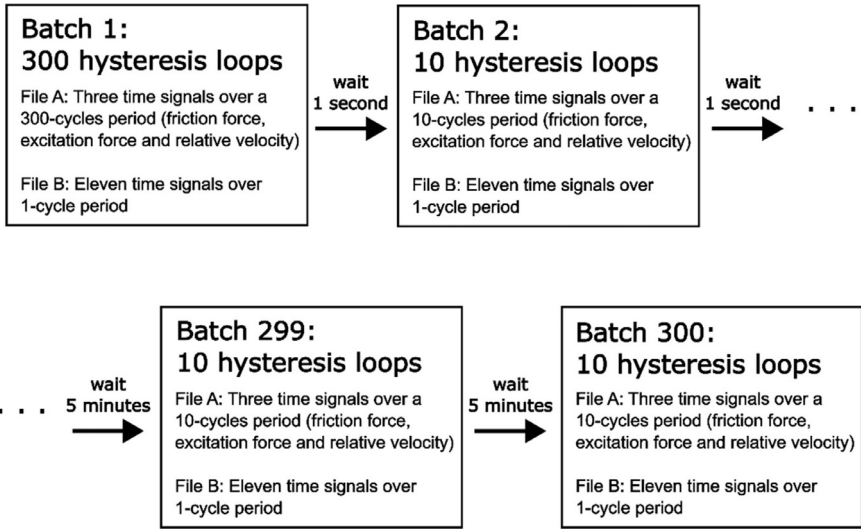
Batch 1:
300 hysteresis loops

File A: Three time signals over a 300-cycles period (friction force, excitation force and relative velocity)

File B: Eleven time signals over 1-cycle period

wait
1 second

Batch 2:
10 hysteresis loops

File A: Three time signals over a 10-cycles period (friction force, excitation force and relative velocity)

File B: Eleven time signals over 1-cycle period

wait
1 second

. . .

. . .

wait
5 minutes

Batch 299:
10 hysteresis loops

File A: Three time signals over a 10-cycles period (friction force, excitation force and relative velocity)

File B: Eleven time signals over 1-cycle period

wait
5 minutes

Batch 300:
10 hysteresis loops

File A: Three time signals over a 10-cycles period (friction force, excitation force and relative velocity)

File B: Eleven time signals over 1-cycle period